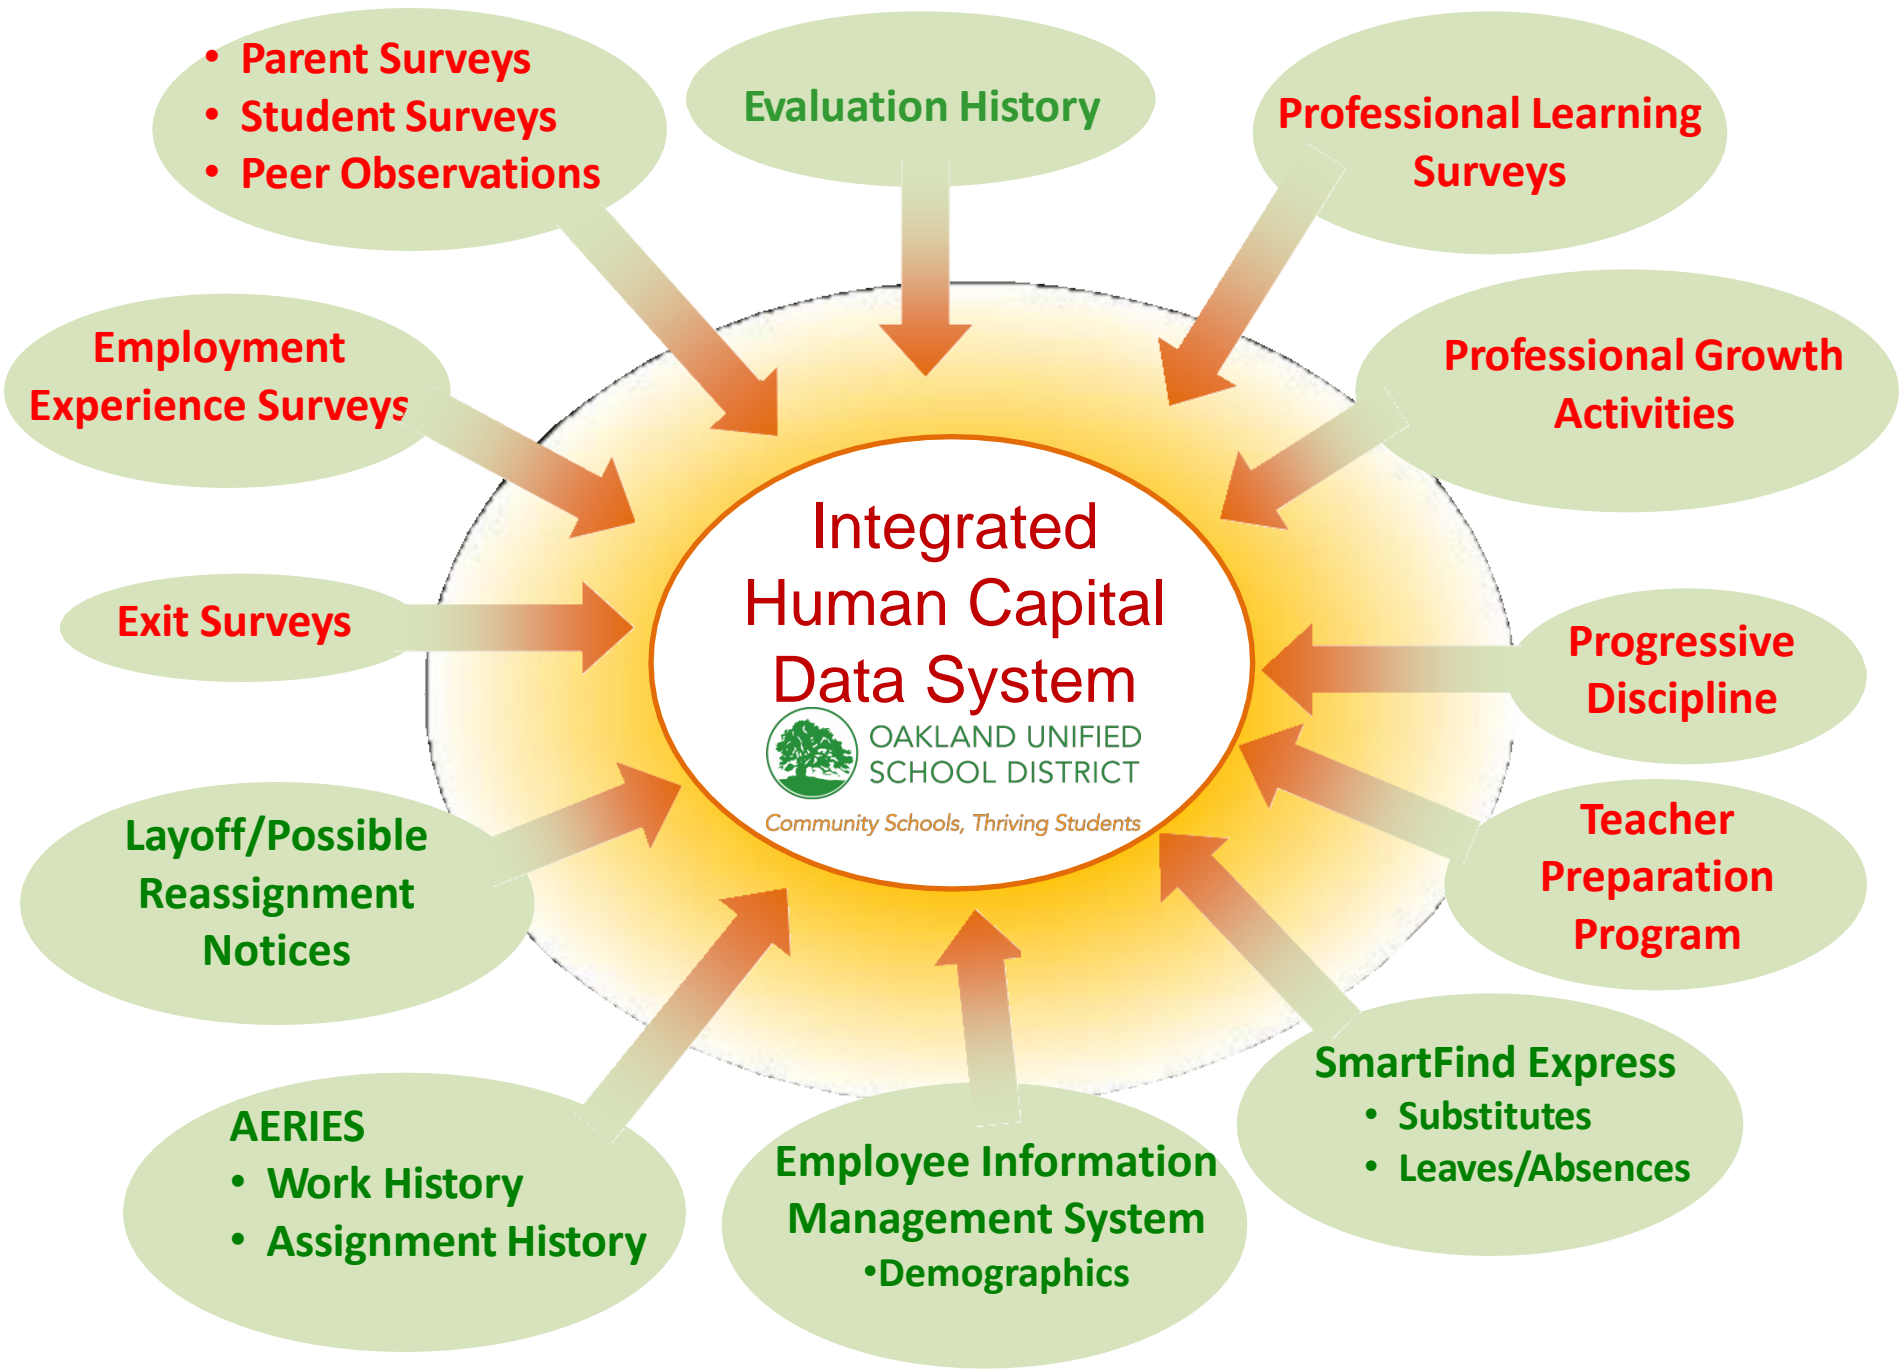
• Parent Surveys
• Student Surveys
• Peer Observations

Evaluation History

Professional Learning Surveys

Employment Experience Surveys

Professional Growth Activities

Integrated Human Capital Data System

OAKLAND UNIFIED SCHOOL DISTRICT

Community Schools, Thriving Students

Exit Surveys

Progressive Discipline

Layoff/Possible Reassignment Notices

Teacher Preparation Program

SmartFind Express
• Substitutes
• Leaves/Absences

AERIES
• Work History
• Assignment History

Employee Information Management System
•Demographics